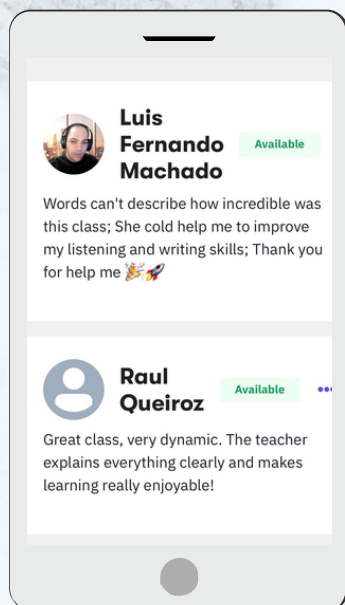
Luis Fernando Machado

Available

Words can't describe how incredible was this class; She cold help me to improve my listening and writing skills; Thank you for help me 🎉🚀

Raul Queiroz

Available

Great class, very dynamic. The teacher explains everything clearly and makes learning really enjoyable!